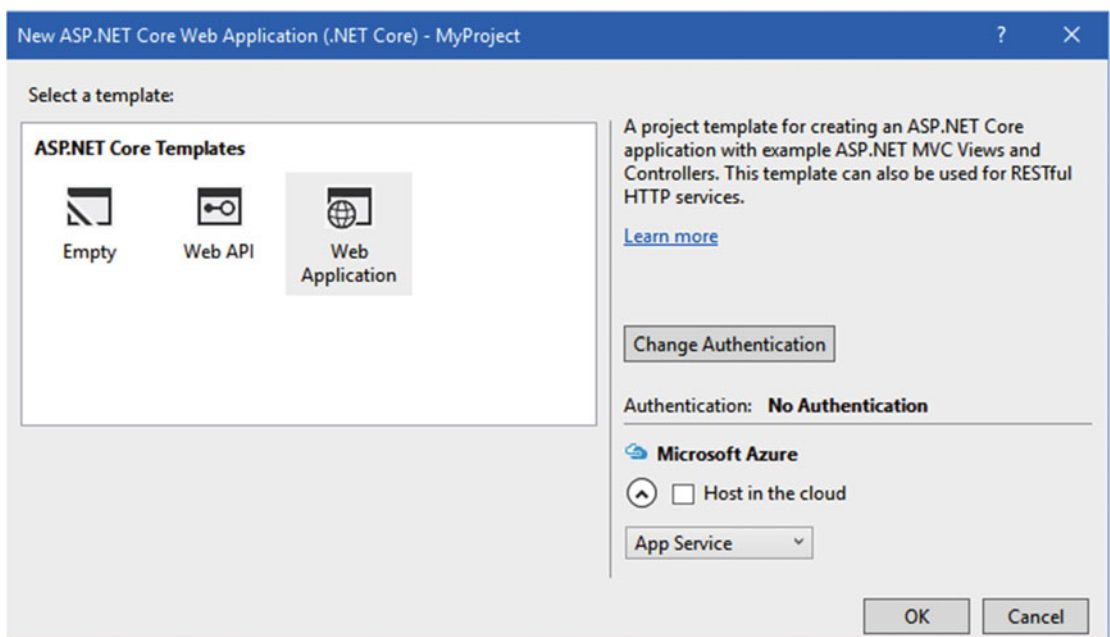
New ASP.NET Core Web Application (.NET Core) - MyProject

?

Select a template:

ASP.NET Core Templates

Empty

Web API

Web Application

A project template for creating an ASP.NET Core application with example ASP.NET MVC Views and Controllers. This template can also be used for RESTful HTTP services.

Learn more

Change Authentication

Authentication: No Authentication

Microsoft Azure

Host in the cloud

App Service

OK

Cancel